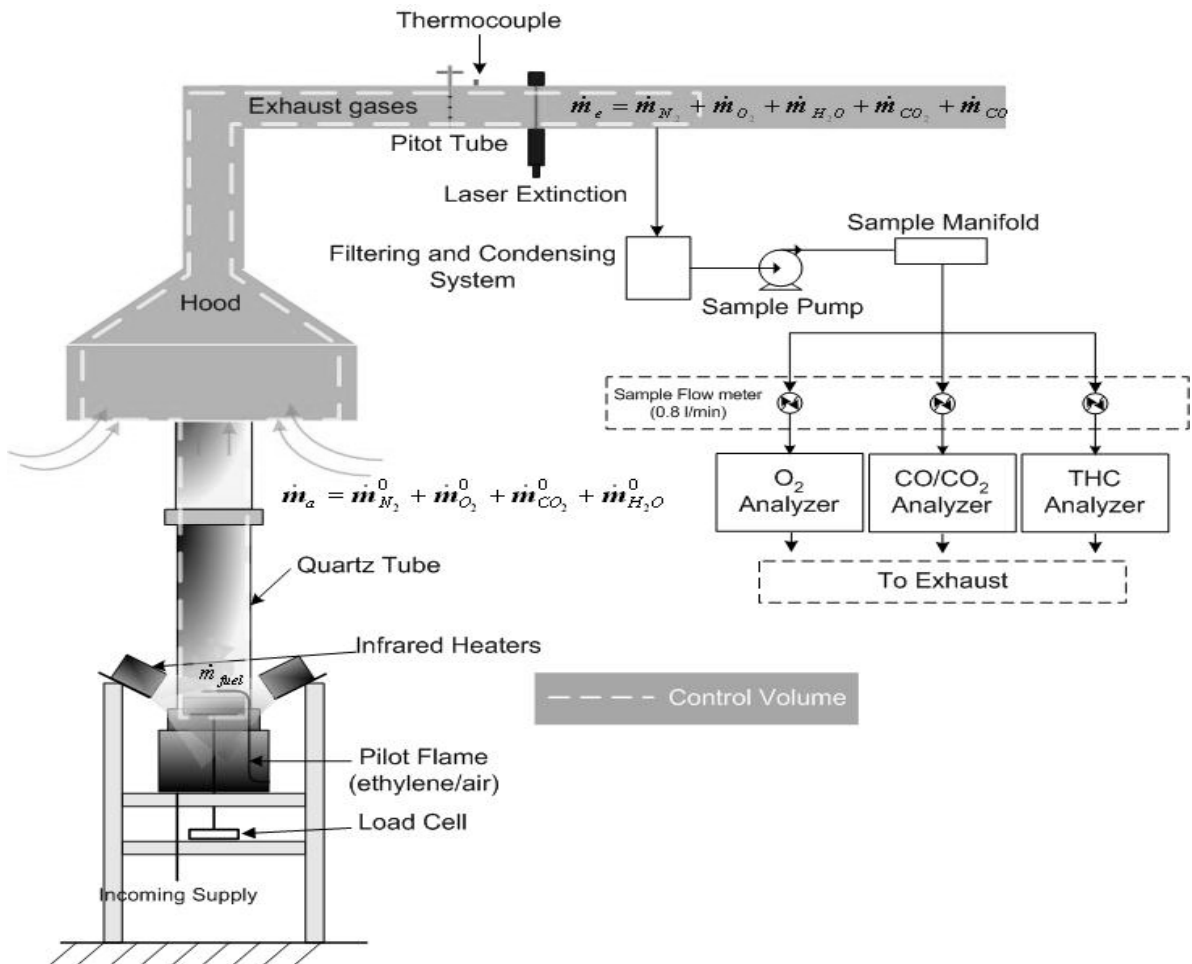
Thermocouple

Exhaust gases

$\dot{m}_e = \dot{m}_{N_2} + \dot{m}_{O_2} + \dot{m}_{H_2O} + \dot{m}_{CO_2} + \dot{m}_{CO}$

Pitot Tube

Laser Extinction

Sample Manifold

Filtering and Condensing System

Sample Pump

Hood

Sample Flow meter (0.8 l/min)

$\dot{m}_a = \dot{m}^0_{N_2} + \dot{m}^0_{O_2} + \dot{m}^0_{CO_2} + \dot{m}^0_{H_2O}$

$O_2$ Analyzer

$CO/CO_2$ Analyzer

THC Analyzer

Quartz Tube

To Exhaust

Infrared Heaters

$\dot{m}_{fuel}$

Control Volume

Pilot Flame (ethylene/air)

Load Cell

Incoming Supply